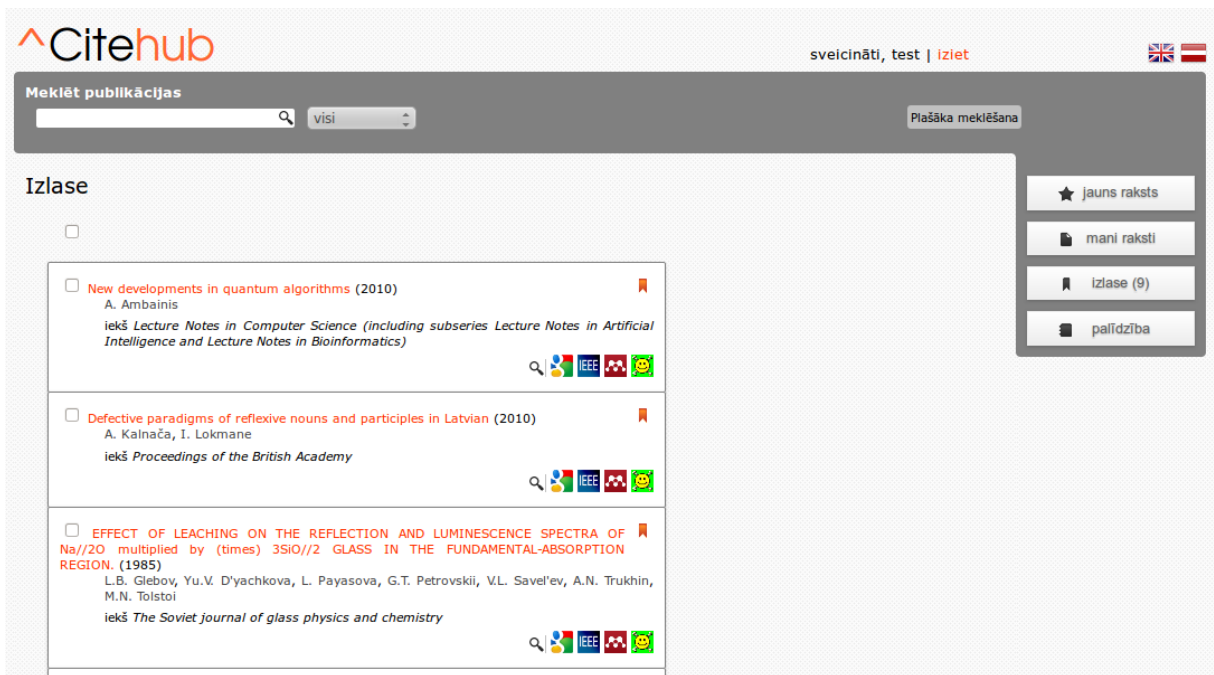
^Citehub

sveicināti, test | iziet

Meklēt publikācijas

visi

Plašāka meklēšana

Izlase

jauns raksts

mani raksti

izlase (9)

palīdzība

New developments in quantum algorithms (2010)
A. Ambainis
iekš *Lecture Notes in Computer Science (including subseries Lecture Notes in Artificial Intelligence and Lecture Notes in Bioinformatics)*

IEEE

Defective paradigms of reflexive nouns and participles in Latvian (2010)
A. Kalnača, I. Lokmane
iekš *Proceedings of the British Academy*

IEEE

EFFECT OF LEACHING ON THE REFLECTION AND LUMINESCENCE SPECTRA OF Na//2O multiplied by (times) 3SiO//2 GLASS IN THE FUNDAMENTAL-ABSORPTION REGION. (1985)
L.B. Glebov, Yu.V. D'yachkova, L. Payasova, G.T. Petrovskii, V.L. Savel'ev, A.N. Trukhin, M.N. Tolstoi
iekš *The Soviet journal of glass physics and chemistry*

IEEE